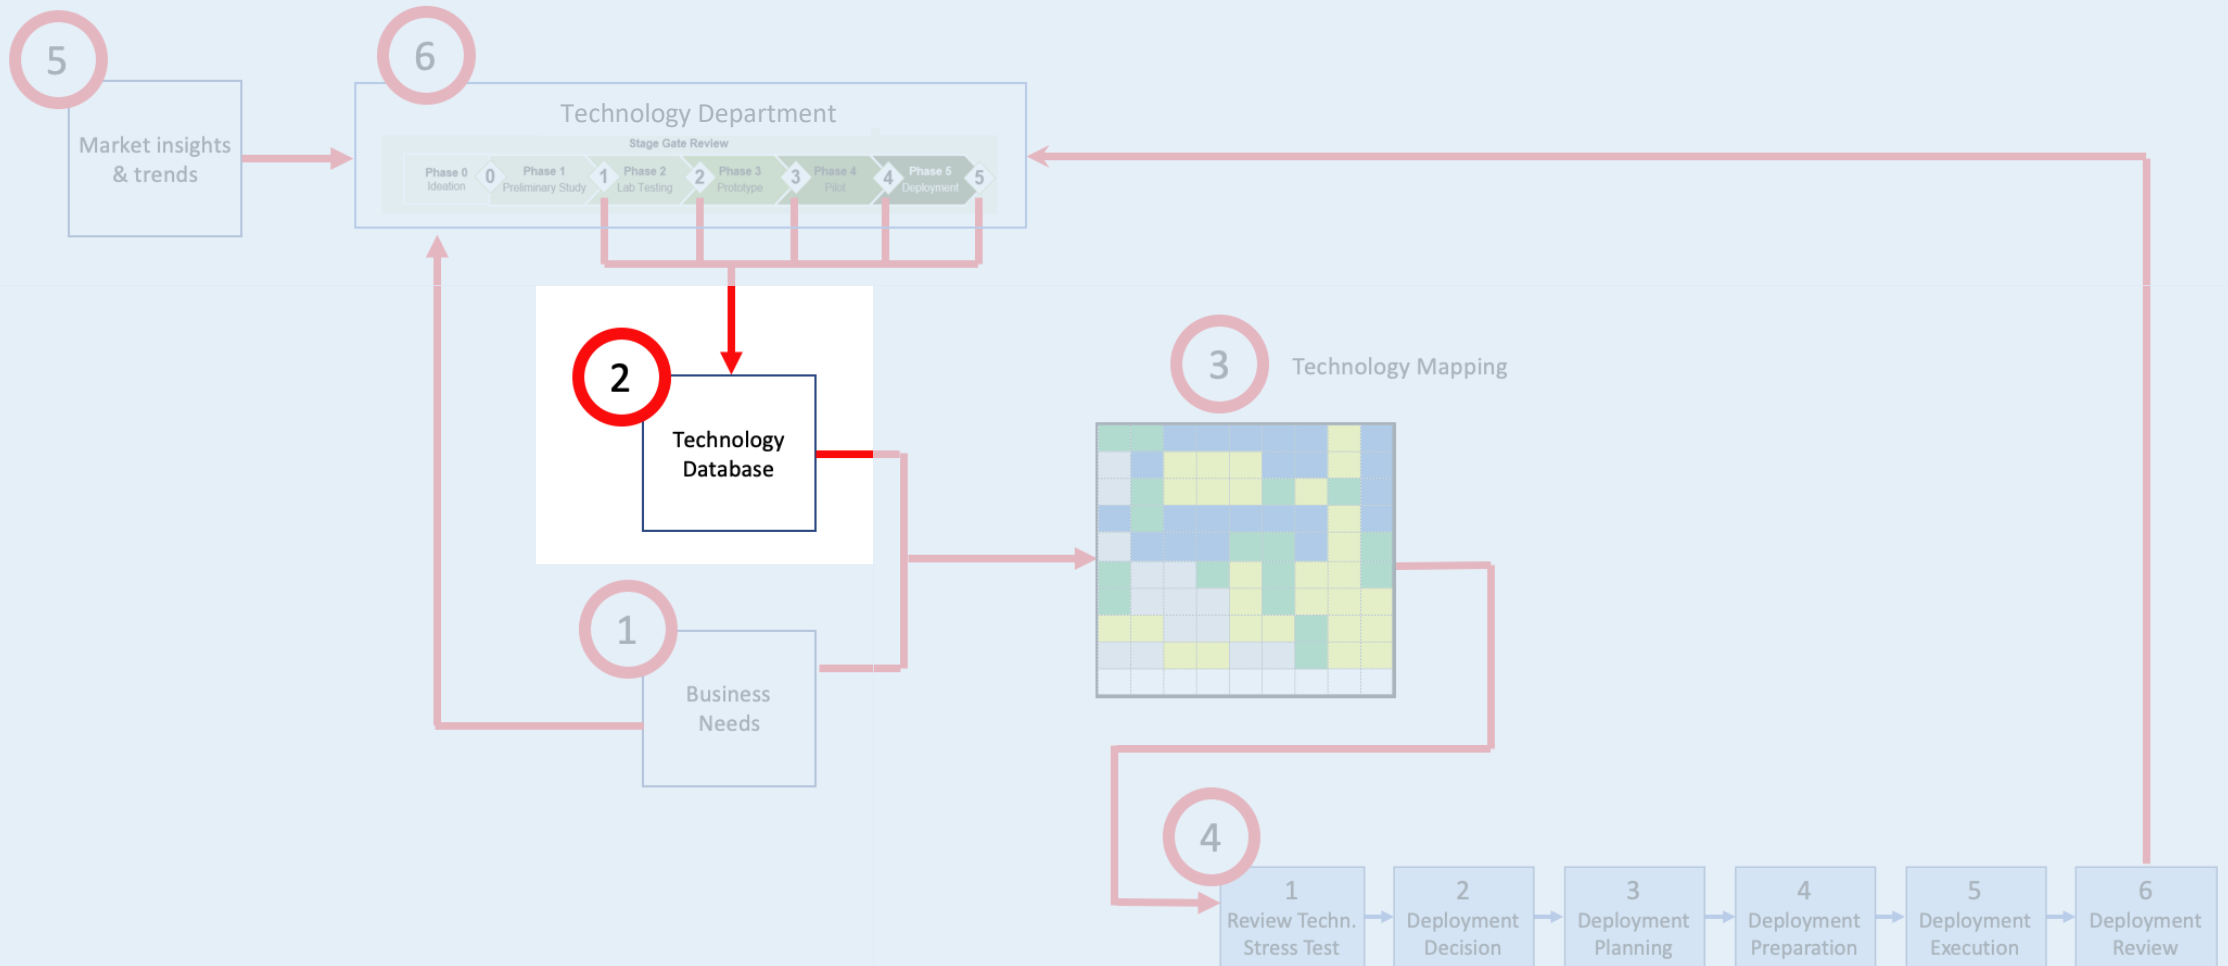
5

Market insights & trends

6

Technology Department

Stage Gate Review

Phase 0 Ideation 0 Phase 1 Preliminary Study 1 Phase 2 Lab Testing 2 Phase 3 Prototype 3 Phase 4 Pilot 4 Phase 5 Deployment 5

2

Technology Database

3

Technology Mapping

1

Business Needs

4

1 Review Techn. Stress Test

2 Deployment Decision

3 Deployment Planning

4 Deployment Preparation

5 Deployment Execution

6 Deployment Review